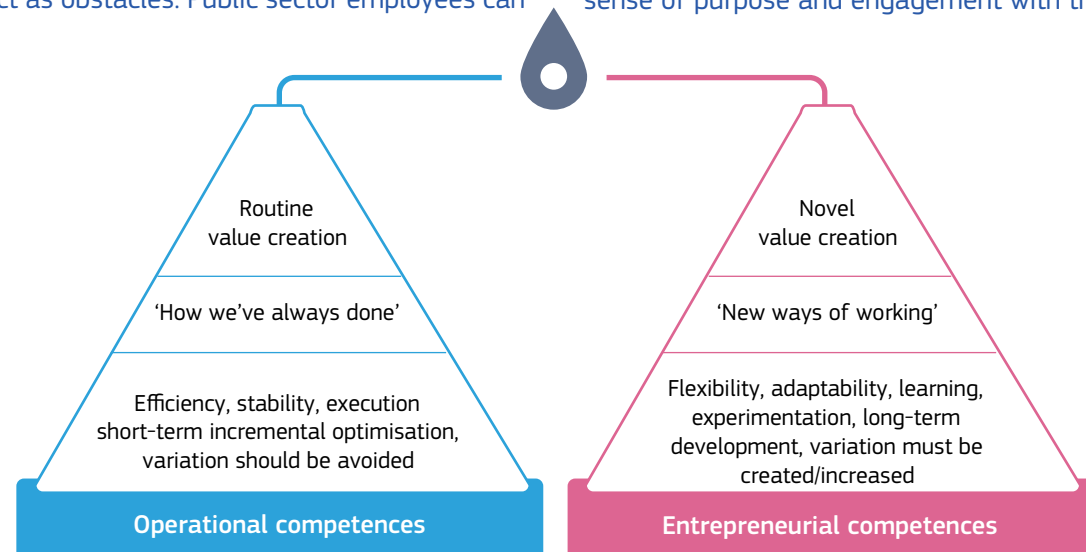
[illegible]ct as obstacles. Public sector employees can

sense of purpose and engagement with th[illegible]

Routine value creation

'How we've always done'

Efficiency, stability, execution short-term incremental optimisation, variation should be avoided

Operational competences

Novel value creation

'New ways of working'

Flexibility, adaptability, learning, experimentation, long-term development, variation must be created/increased

Entrepreneurial competences